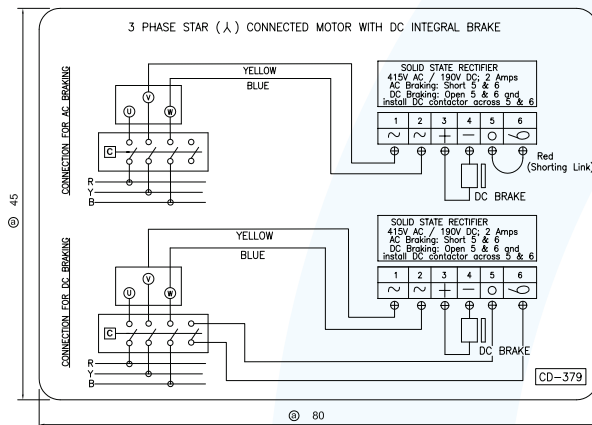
3 PHASE STAR (⅄) CONNECTED MOTOR WITH DC INTEGRAL BRAKE

CONNECTION FOR AC BRAKING

YELLOW

BLUE

U V W

C

R
Y
B

SOLID STATE RECTIFIER
415V AC / 190V DC; 2 Amps
AC Braking: Short 5 & 6
DC Braking: Open 5 & 6 and install DC contactor across 5 & 6

| 1 | 2 | 3 | 4 | 5 | 6 |
|---|---|---|---|---|---|
| ~ | ~ | + | — | ○ | ⌐ |

Red (Shorting Link)

DC BRAKE

CONNECTION FOR DC BRAKING

YELLOW

BLUE

U V W

C

R
Y
B

SOLID STATE RECTIFIER
415V AC / 190V DC; 2 Amps
AC Braking: Short 5 & 6
DC Braking: Open 5 & 6 and install DC contactor across 5 & 6

| 1 | 2 | 3 | 4 | 5 | 6 |
|---|---|---|---|---|---|
| ~ | ~ | + | — | ○ | ⌐ |

DC BRAKE

CD-379

ⓐ 45

ⓐ 80